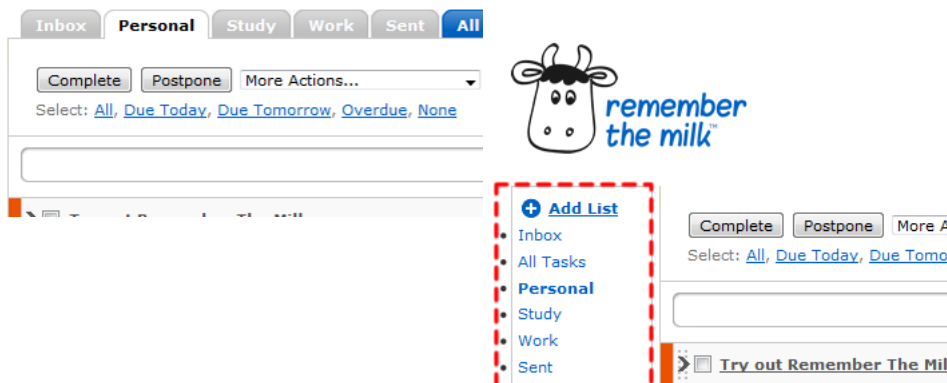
Inbox Personal Study Work Sent All

Complete Postpone More Actions...

Select: All, Due Today, Due Tomorrow, Overdue, None

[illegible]

remember the milk™

Add List

Inbox

All Tasks

Personal

Study

Work

Sent

Complete Postpone More A

Select: All, Due Today, Due Tomo

Try out Remember The Mil